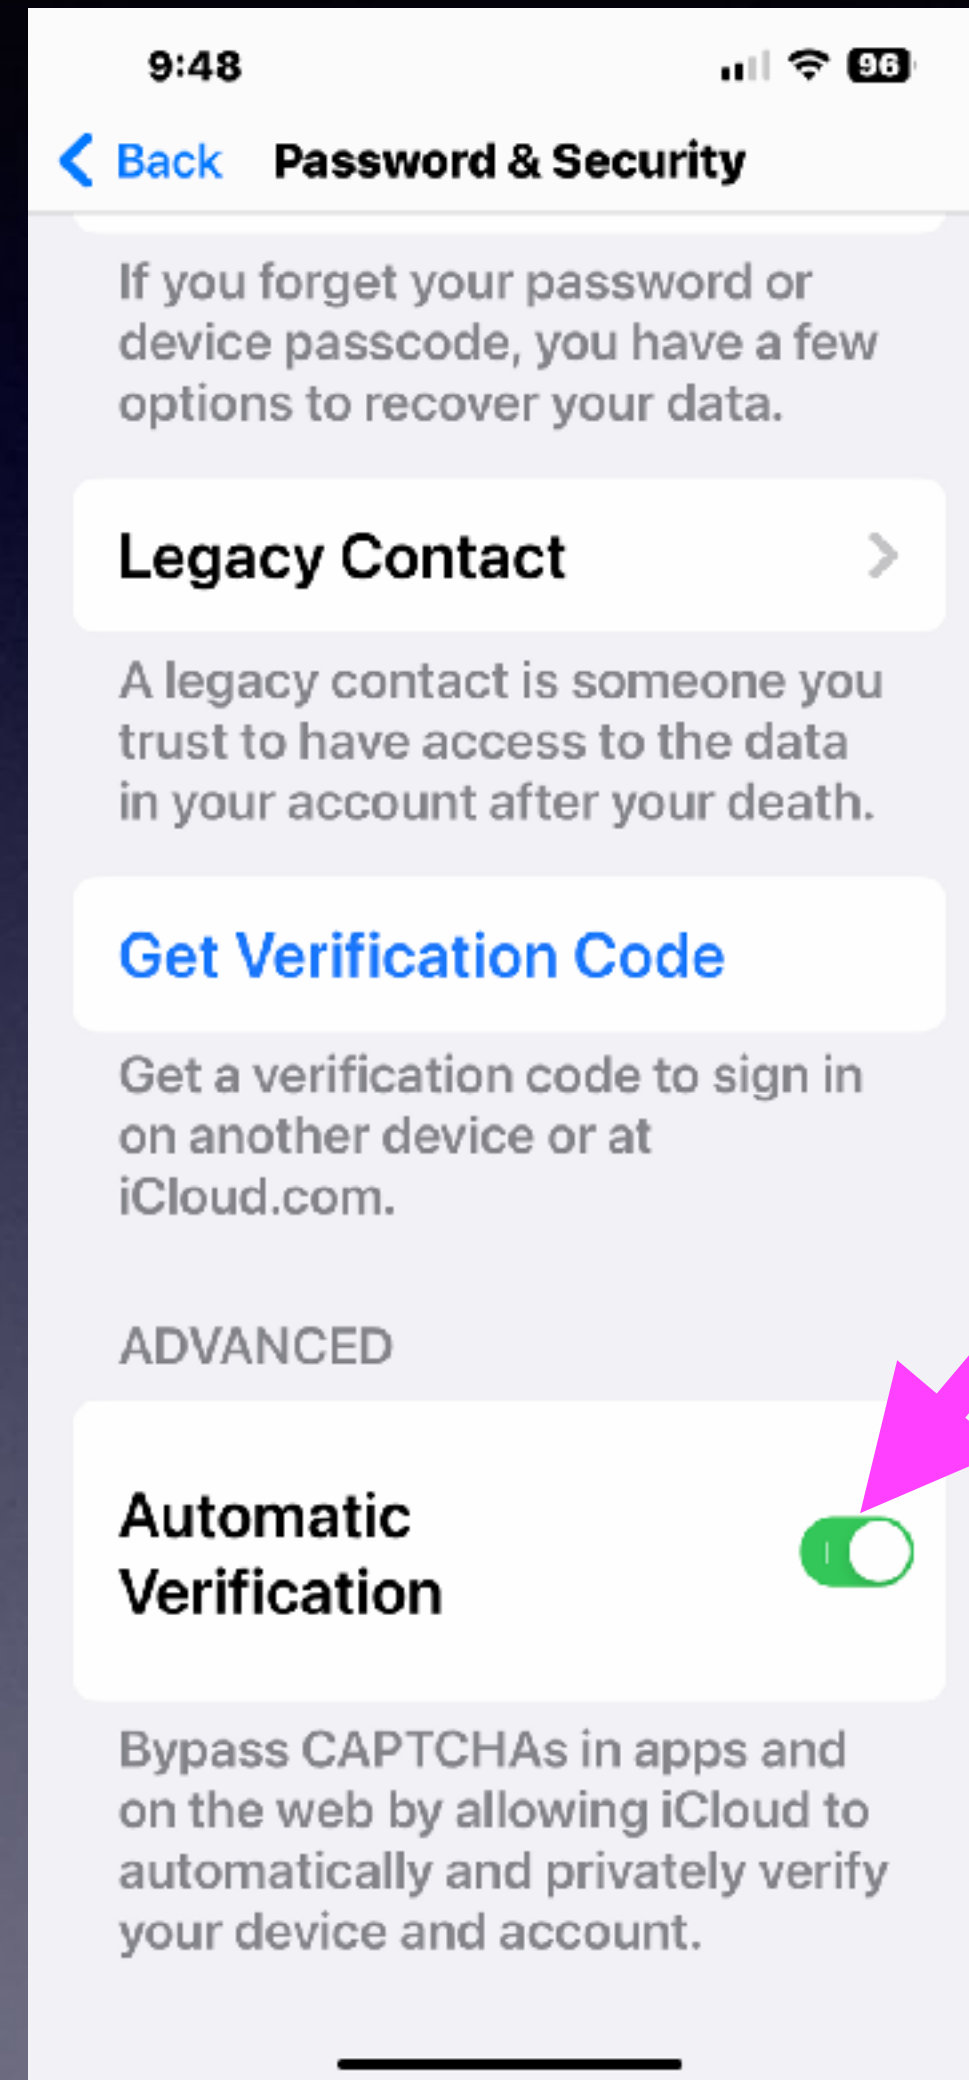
9:48

96

Back Password & Security

If you forget your password or device passcode, you have a few options to recover your data.

Legacy Contact

A legacy contact is someone you trust to have access to the data in your account after your death.

Get Verification Code

Get a verification code to sign in on another device or at iCloud.com.

ADVANCED

Automatic Verification

Bypass CAPTCHAs in apps and on the web by allowing iCloud to automatically and privately verify your device and account.